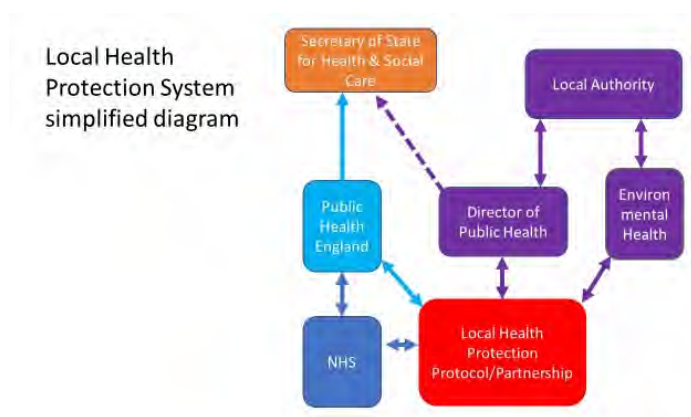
Local Health Protection System simplified diagram

Secretary of State for Health & Social Care

Local Authority

Public Health England

Director of Public Health

Environ mental Health

NHS

Local Health Protection Protocol/Partnership